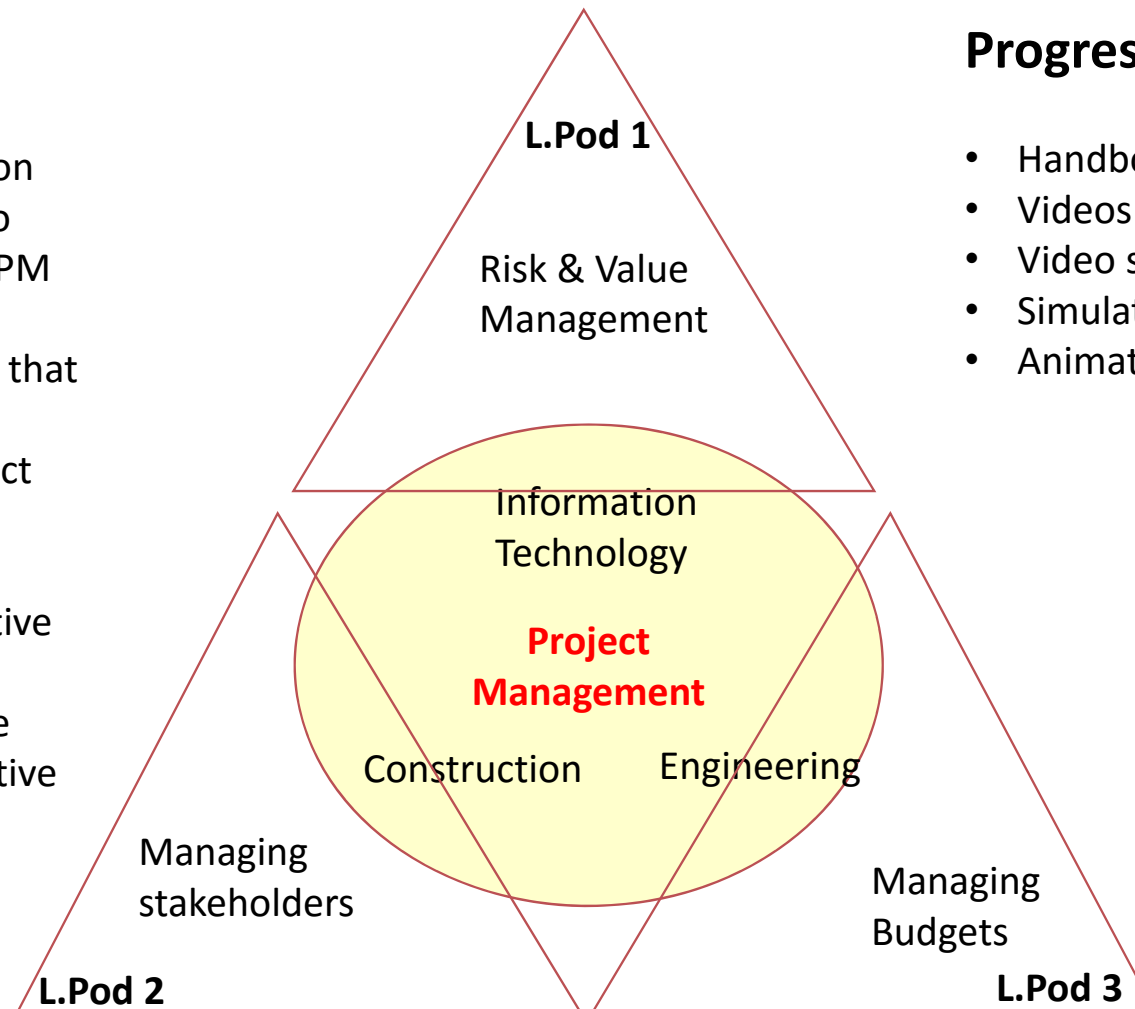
on
o
PM

that

ct

tive

e
tive

L.Pod 1

Risk & Value Management

Information Technology

Project Management

Construction

Engineering

Managing stakeholders

Managing Budgets

L.Pod 2

L.Pod 3

Progres

• Handb
• Videos
• Video s
• Simula
• Animat